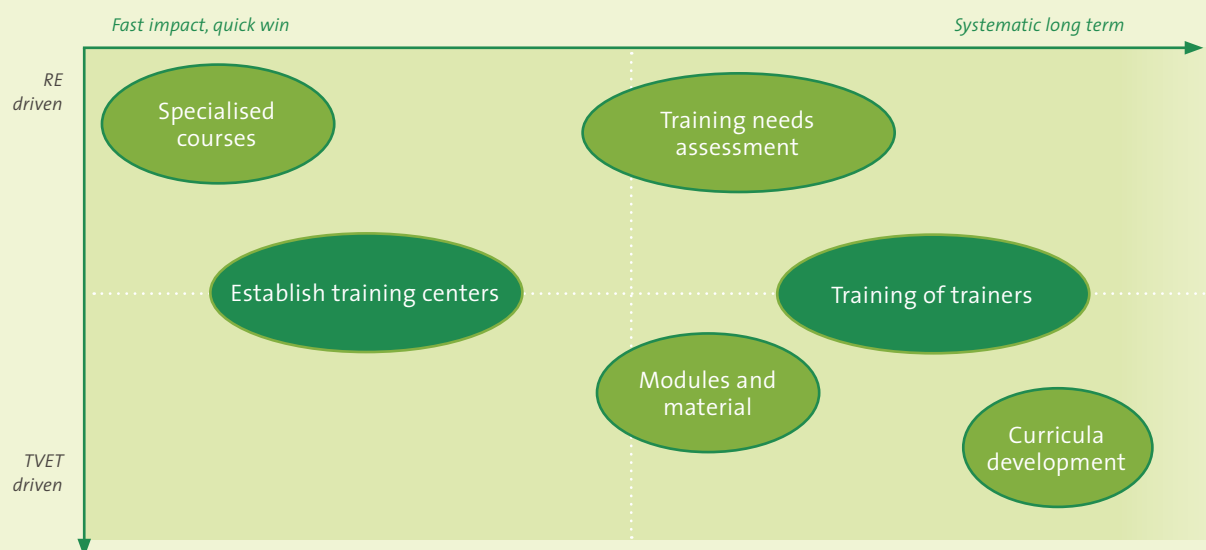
Fast impact, quick win

Systematic long term

RE driven

TVET driven

Specialised courses

Training needs assessment

Establish training centers

Training of trainers

Modules and material

Curricula development